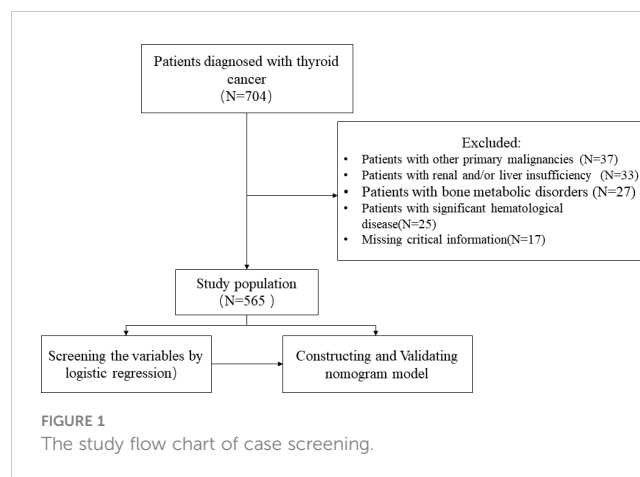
Patients diagnosed with thyroid cancer
(N=704)

Excluded:
• Patients with other primary malignancies (N=37)
• Patients with renal and/or liver insufficiency (N=33)
• Patients with bone metabolic disorders (N=27)
• Patients with significant hematological disease(N=25)
• Missing critical information(N=17)

Study population
(N=565 )

Screening the variables by logistic regression)

Constructing and Validating nomogram model

FIGURE 1
The study flow chart of case screening.